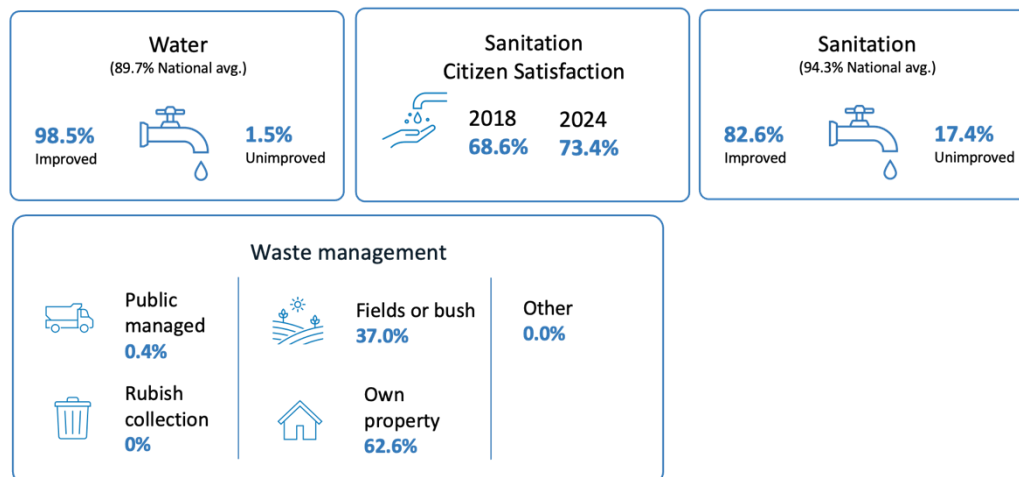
Water
(89.7% National avg.)

98.5%
Improved

1.5%
Unimproved

Sanitation
Citizen Satisfaction

2018
68.6%

2024
73.4%

Sanitation
(94.3% National avg.)

82.6%
Improved

17.4%
Unimproved

Waste management

Public managed
0.4%

Rubish collection
0%

Fields or bush
37.0%

Own property
62.6%

Other
0.0%